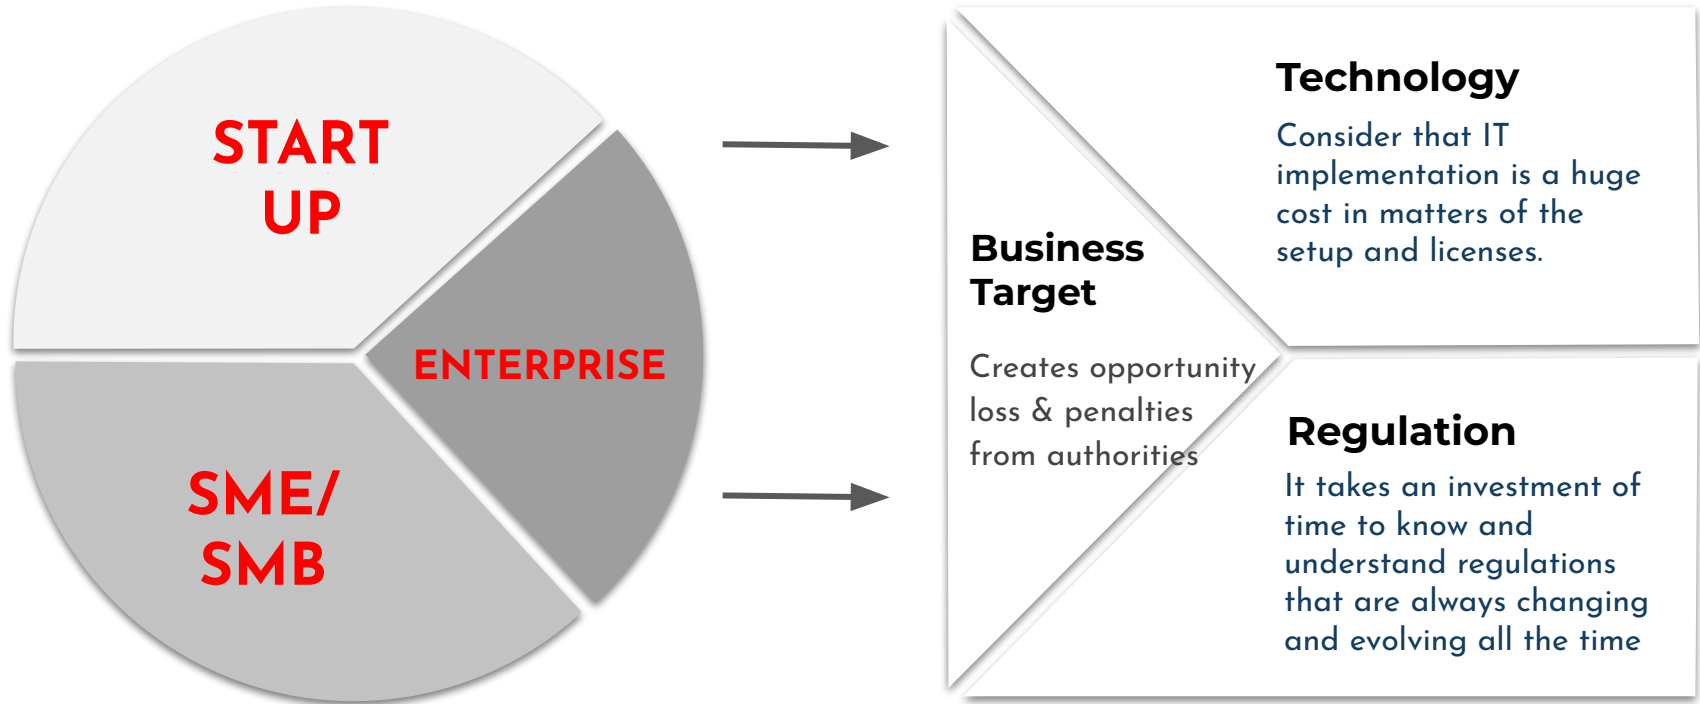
START UP

ENTERPRISE

SME/ SMB

Business Target

Creates opportunity loss & penalties from authorities

Technology

Consider that IT implementation is a huge cost in matters of the setup and licenses.

Regulation

It takes an investment of time to know and understand regulations that are always changing and evolving all the time